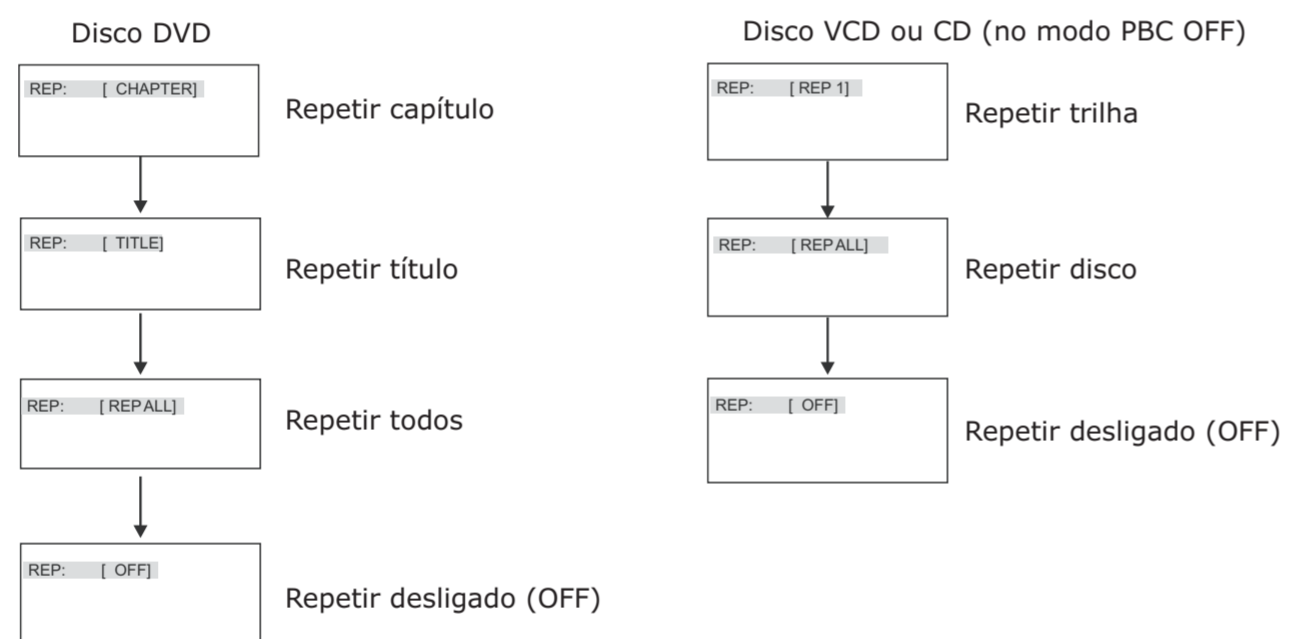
Disco DVD

REP: [ CHAPTER]

Repetir capítulo

REP: [ TITLE]

Repetir título

REP: [ REP ALL]

Repetir todos

REP: [ OFF]

Repetir desligado (OFF)

Disco VCD ou CD (no modo PBC OFF)

REP: [ REP 1]

Repetir trilha

REP: [ REP ALL]

Repetir disco

REP: [ OFF]

Repetir desligado (OFF)